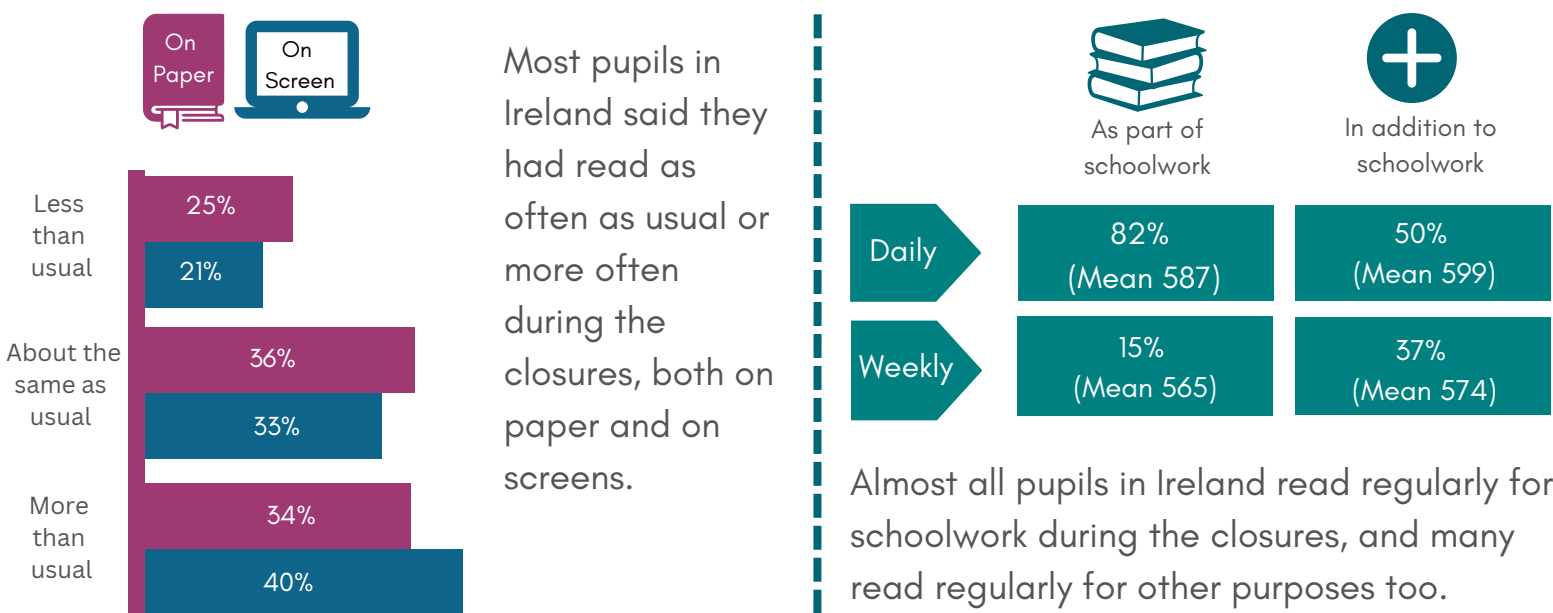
On Paper

On Screen

Less than usual

25%

21%

About the same as usual

36%

33%

More than usual

34%

40%

Most pupils in Ireland said they had read as often as usual or more often during the closures, both on paper and on screens.

As part of schoolwork

In addition to schoolwork

| | As part of schoolwork | In addition to schoolwork |
|---|---|---|
| Daily | 82% (Mean 587) | 50% (Mean 599) |
| Weekly | 15% (Mean 565) | 37% (Mean 574) |

Almost all pupils in Ireland read regularly for schoolwork during the closures, and many read regularly for other purposes too.